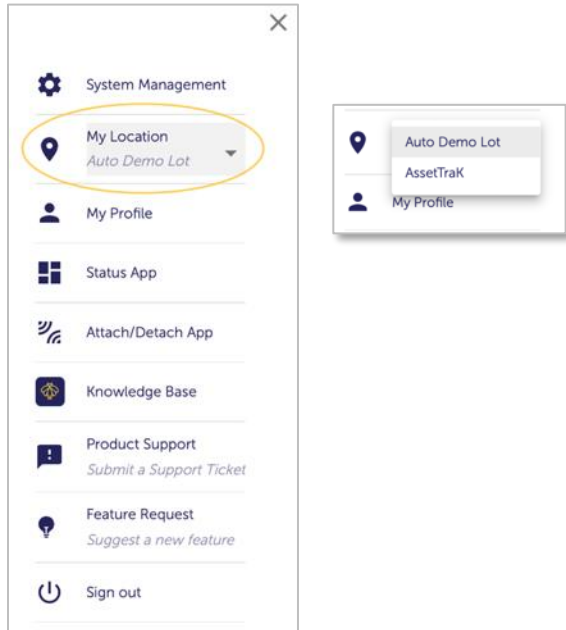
×

System Management

My Location
Auto Demo Lot

My Profile

Status App

Attach/Detach App

Knowledge Base

Product Support
Submit a Support Ticket

Feature Request
Suggest a new feature

Sign out

Auto Demo Lot
AssetTraK
My Profile